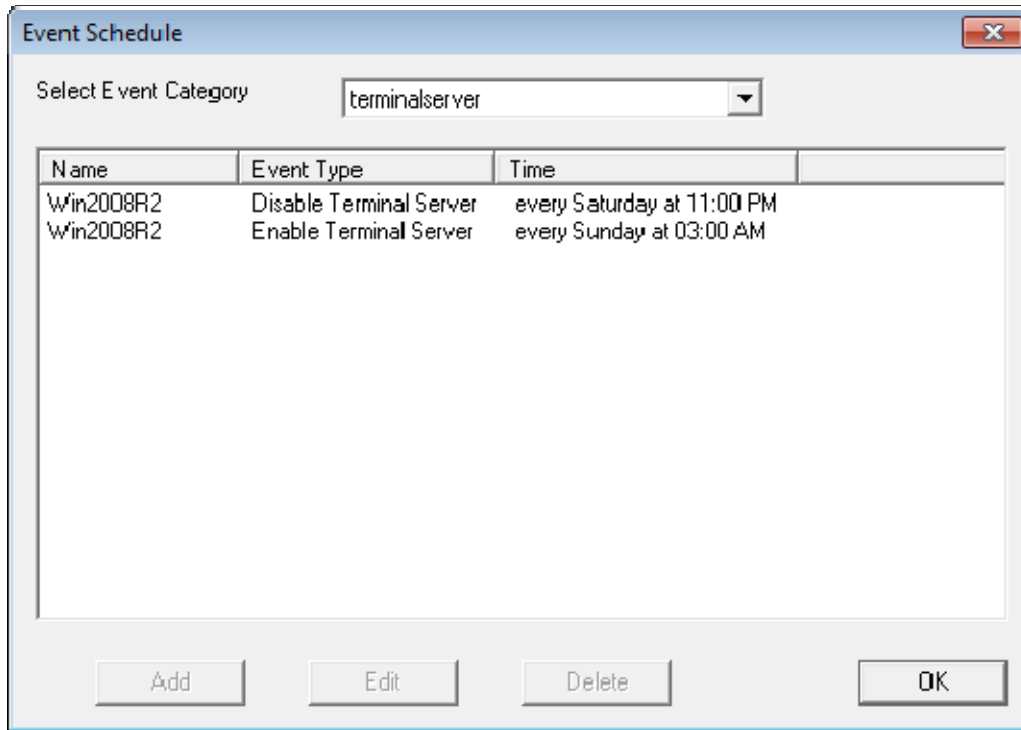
Event Schedule

Select Event Category terminalserver

| Name | Event Type | Time |
|---|---|---|
| Win2008R2 | Disable Terminal Server | every Saturday at 11:00 PM |
| Win2008R2 | Enable Terminal Server | every Sunday at 03:00 AM |

Add Edit Delete OK